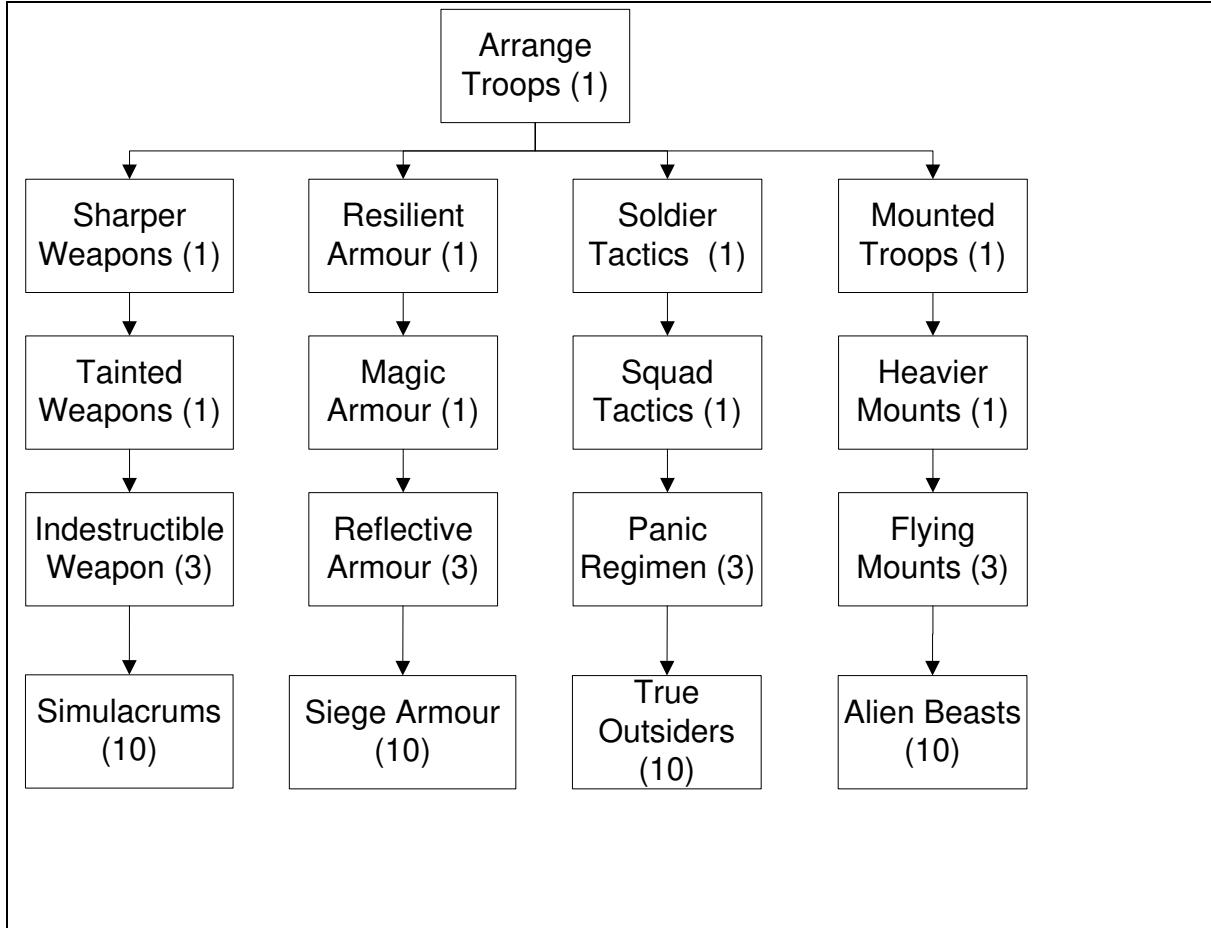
Arrange Troops (1)

Sharper Weapons (1)

Resilient Armour (1)

Soldier Tactics (1)

Mounted Troops (1)

Tainted Weapons (1)

Magic Armour (1)

Squad Tactics (1)

Heavier Mounts (1)

Indestructible Weapon (3)

Reflective Armour (3)

Panic Regimen (3)

Flying Mounts (3)

Simulacrums (10)

Siege Armour (10)

True Outsiders (10)

Alien Beasts (10)